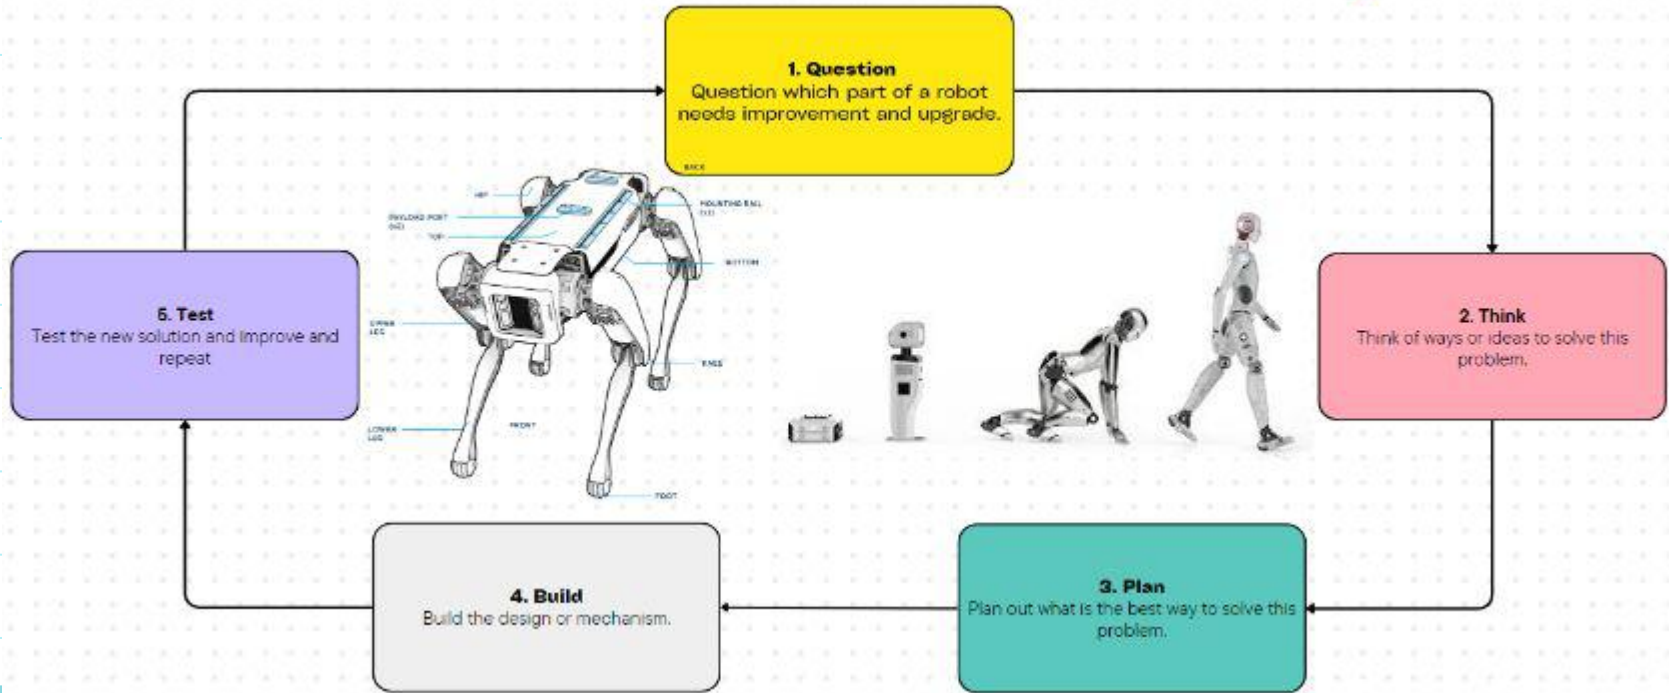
1. Question
Question which part of a robot needs improvement and upgrade.

BACK

2. Think
Think of ways or ideas to solve this problem.

3. Plan
Plan out what is the best way to solve this problem.

4. Build
Build the design or mechanism.

5. Test
Test the new solution and improve and repeat

HIP
PAYLOAD PORT (X2)
TOP
MOUNTING RAIL (X2)
BOTTOM
UPPER LEG
KNEE
LOWER LEG
FRONT
FOOT